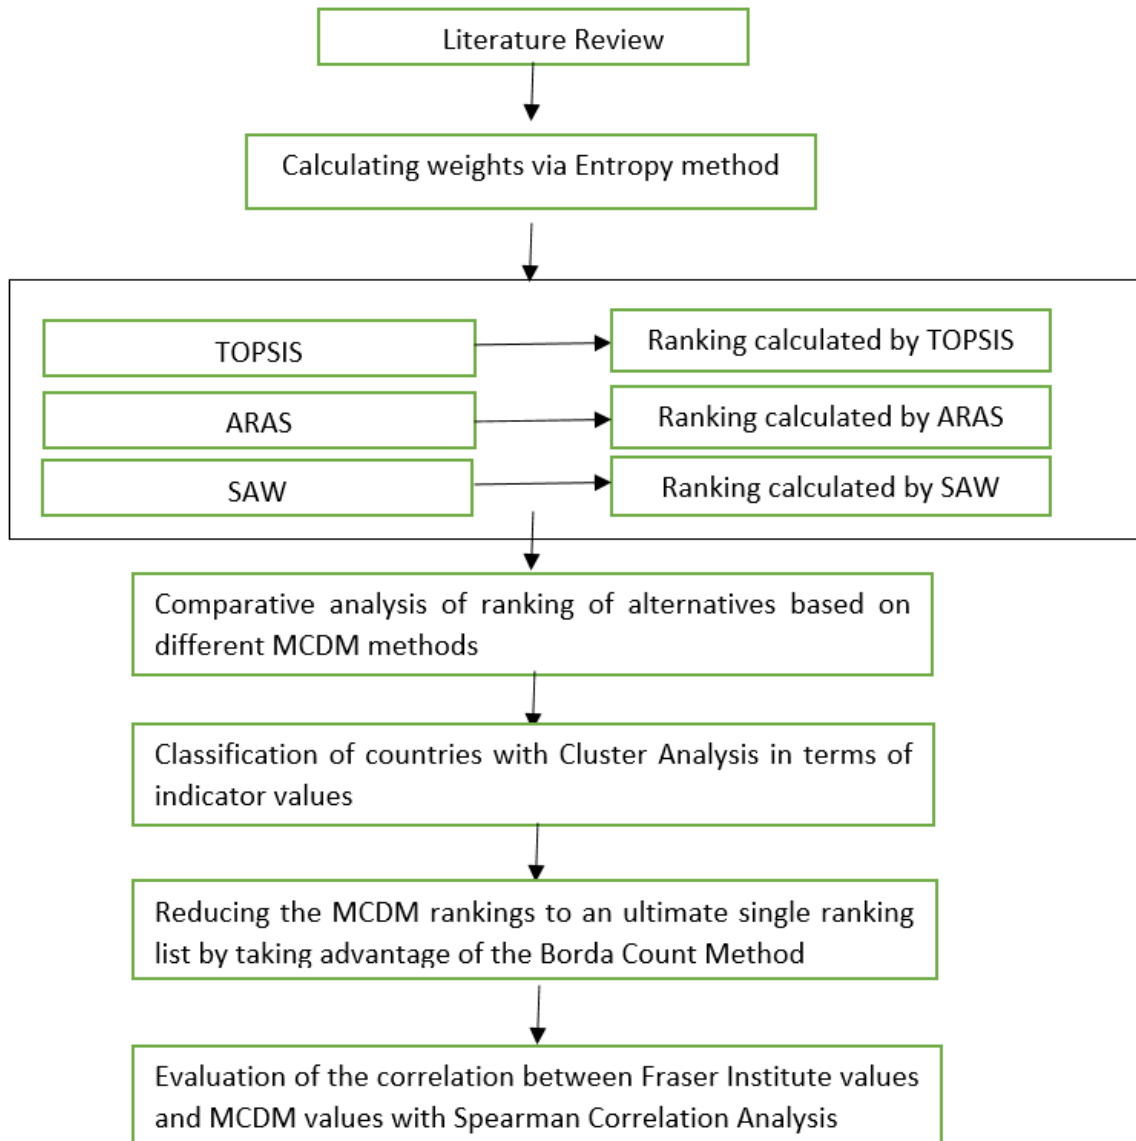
Literature Review

Calculating weights via Entropy method

TOPSIS

Ranking calculated by TOPSIS

ARAS

Ranking calculated by ARAS

SAW

Ranking calculated by SAW

Comparative analysis of ranking of alternatives based on different MCDM methods

Classification of countries with Cluster Analysis in terms of indicator values

Reducing the MCDM rankings to an ultimate single ranking list by taking advantage of the Borda Count Method

Evaluation of the correlation between Fraser Institute values and MCDM values with Spearman Correlation Analysis